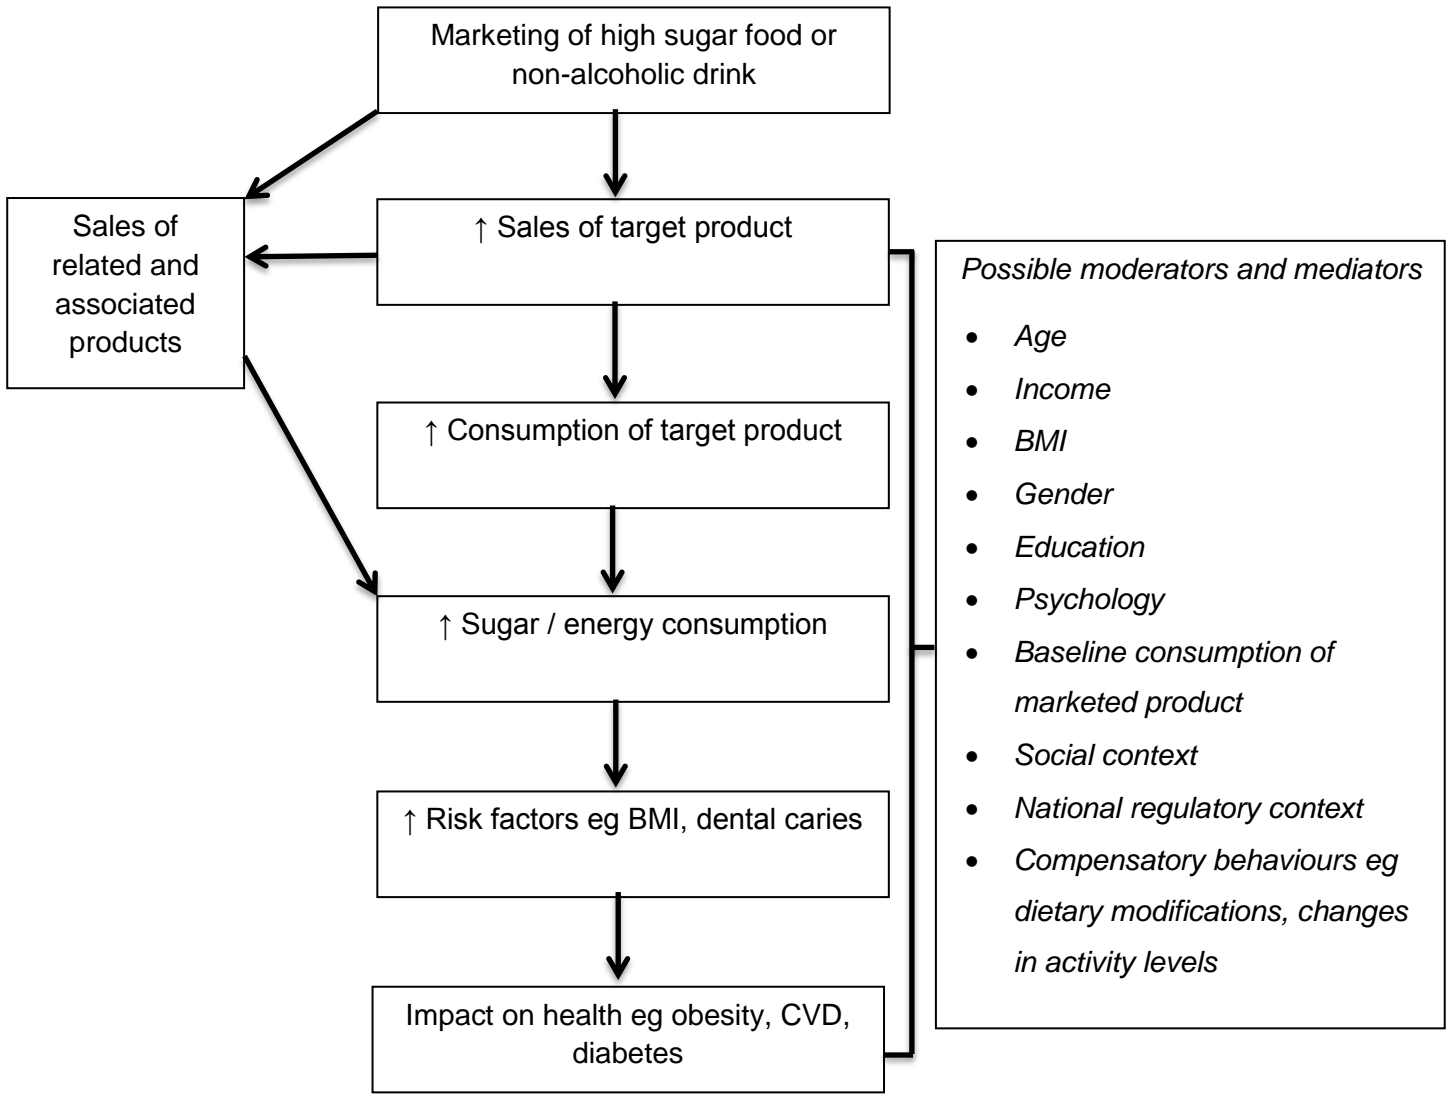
Marketing of high sugar food or non-alcoholic drink

Sales of related and associated products

↑ Sales of target product

↑ Consumption of target product

↑ Sugar / energy consumption

↑ Risk factors eg BMI, dental caries

Impact on health eg obesity, CVD, diabetes

*Possible moderators and mediators*

- *Age*
- *Income*
- *BMI*
- *Gender*
- *Education*
- *Psychology*
- *Baseline consumption of marketed product*
- *Social context*
- *National regulatory context*
- *Compensatory behaviours eg dietary modifications, changes in activity levels*